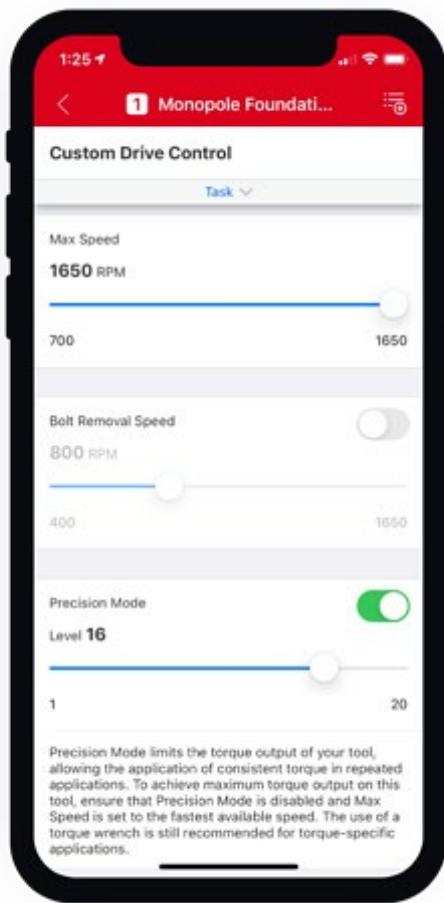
1:25

1 Monopole Foundati...

Custom Drive Control

Task

Max Speed

1650 RPM

700

1650

Bolt Removal Speed

800 RPM

400

1650

Precision Mode

Level 16

1

20

Precision Mode limits the torque output of your tool, allowing the application of consistent torque in repeated applications. To achieve maximum torque output on this tool, ensure that Precision Mode is disabled and Max Speed is set to the fastest available speed. The use of a torque wrench is still recommended for torque-specific applications.